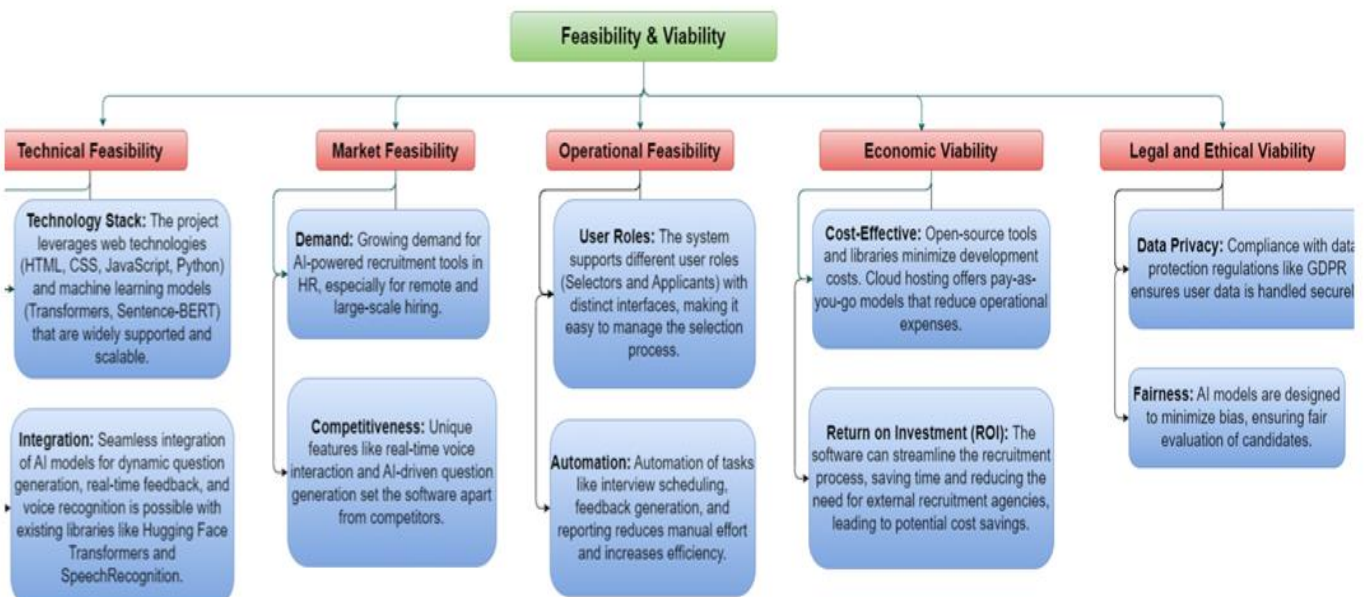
Feasibility & Viability

Technical Feasibility

Technology Stack: The project leverages web technologies (HTML, CSS, JavaScript, Python) and machine learning models (Transformers, Sentence-BERT) that are widely supported and scalable.

Integration: Seamless integration of AI models for dynamic question generation, real-time feedback, and voice recognition is possible with existing libraries like Hugging Face Transformers and SpeechRecognition.

Market Feasibility

Demand: Growing demand for AI-powered recruitment tools in HR, especially for remote and large-scale hiring.

Competitiveness: Unique features like real-time voice interaction and AI-driven question generation set the software apart from competitors.

Operational Feasibility

User Roles: The system supports different user roles (Selectors and Applicants) with distinct interfaces, making it easy to manage the selection process.

Automation: Automation of tasks like interview scheduling, feedback generation, and reporting reduces manual effort and increases efficiency.

Economic Viability

Cost-Effective: Open-source tools and libraries minimize development costs. Cloud hosting offers pay-as-you-go models that reduce operational expenses.

Return on Investment (ROI): The software can streamline the recruitment process, saving time and reducing the need for external recruitment agencies, leading to potential cost savings.

Legal and Ethical Viability

Data Privacy: Compliance with data protection regulations like GDPR ensures user data is handled securel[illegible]

Fairness: AI models are designed to minimize bias, ensuring fair evaluation of candidates.